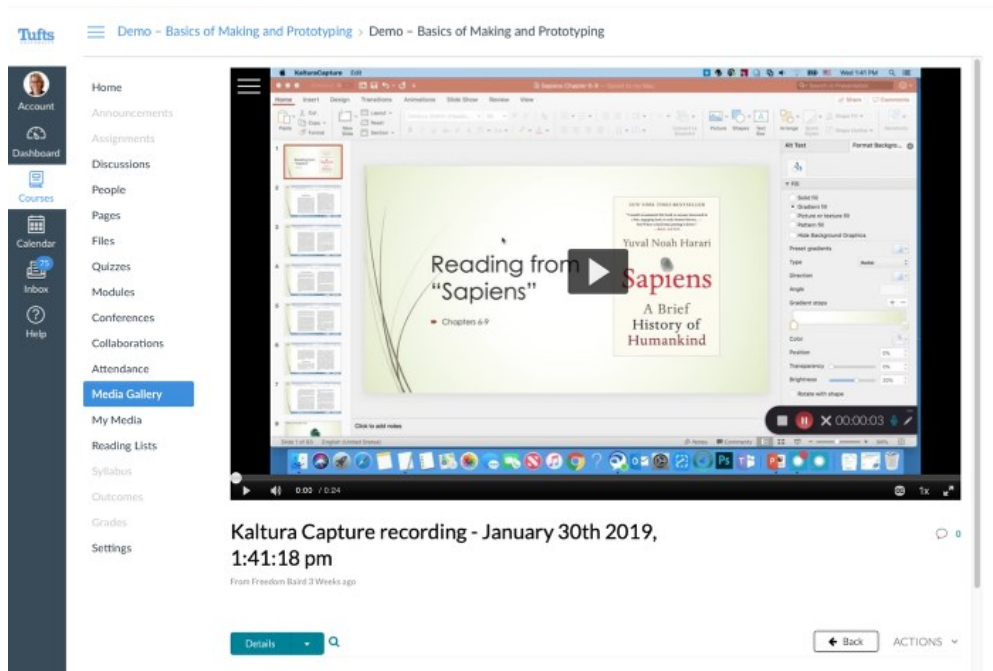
Tufts

Demo - Basics of Making and Prototyping > Demo - Basics of Making and Prototyping

Account
Dashboard
Courses
Calendar
75
Inbox
Help

Home
Announcements
Assignments
Discussions
People
Pages
Files
Quizzes
Modules
Conferences
Collaborations
Attendance
Media Gallery
My Media
Reading Lists
Syllabus
Outcomes
Grades
Settings

KalturaCapture Edit
Wed 1:41 PM
Sapiens Chapter 6-9
Home Insert Design Transitions Animations Slide Show Review View
Share Comments
Alt Text Format Background

Reading from "Sapiens"
Chapters 6-9

NEW YORK TIMES BESTSELLER
Yuval Noah Harari
Sapiens
A Brief History of Humankind

Fill
Solid fill
Gradient fill
Picture or texture fill
Pattern fill
Hide Background Graphics
Preset gradients
Type
Direction
Angle
Gradient stops
Color
Position
Transparency
Brightness
Rotate with shape

Click to add notes
00:00:03

0:02 / 0:24
1x

Kaltura Capture recording - January 30th 2019, 1:41:18 pm
0
From Freedom Baird 3 Weeks ago

Details
Back
ACTIONS